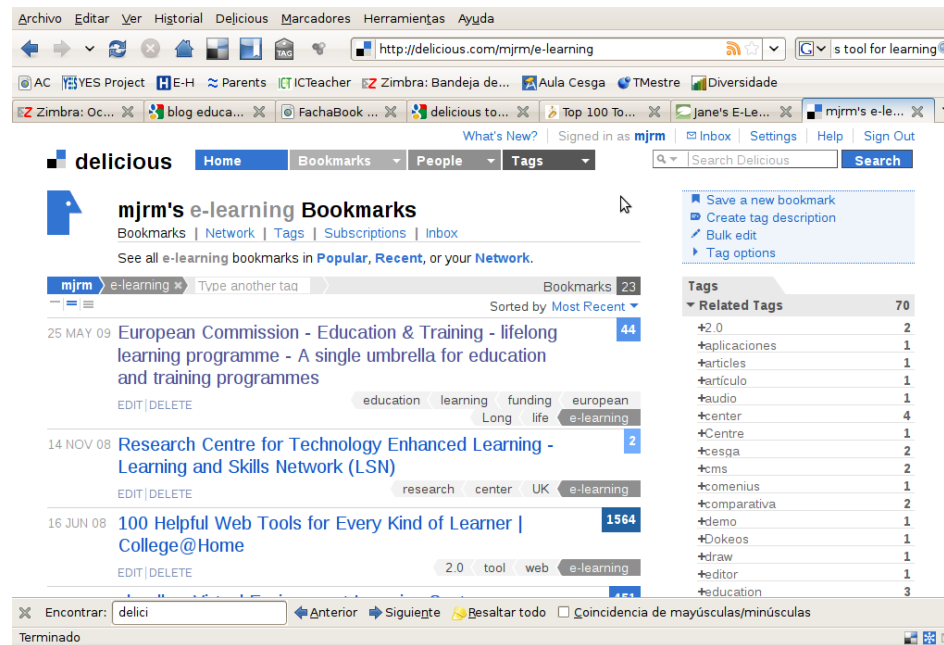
Archivo Editar Ver Historial Delicious Marcadores Herramientas Ayuda

http://delicious.com/mjrm/e-learning

s tool for learning

AC YES Project E-H Parents ICTeacher Zimbra: Bandeja de... Aula Cesga TMestre Diversidade

Zimbra: Oc... blog educa... FachaBook ... delicious to... Top 100 To... Jane's E-Le... mjrm's e-le...

What's New? Signed in as mjrm Inbox Settings Help Sign Out

delicious Home Bookmarks People Tags Search Delicious Search

mjrm's e-learning Bookmarks

Bookmarks | Network | Tags | Subscriptions | Inbox

See all e-learning bookmarks in Popular, Recent, or your Network.

mjrm e-learning Type another tag Bookmarks 23

Sorted by Most Recent

25 MAY 09 European Commission - Education & Training - lifelong learning programme - A single umbrella for education and training programmes 44

EDIT | DELETE education learning funding european Long life e-learning

14 NOV 08 Research Centre for Technology Enhanced Learning - Learning and Skills Network (LSN) 2

EDIT | DELETE research center UK e-learning

16 JUN 08 100 Helpful Web Tools for Every Kind of Learner | College@Home 1564

EDIT | DELETE 2.0 tool web e-learning

Save a new bookmark
Create tag description
Bulk edit
Tag options

Tags
Related Tags 70

| | |
|---|---|
| +2.0 | 2 |
| +aplicaciones | 1 |
| +articles | 1 |
| +artículo | 1 |
| +audio | 1 |
| +center | 4 |
| +Centre | 1 |
| +cesga | 2 |
| +cms | 2 |
| +comenius | 1 |
| +comparativa | 2 |
| +demo | 1 |
| +Dokeos | 1 |
| +draw | 1 |
| +editor | 1 |
| +education | 3 |

Encontrar: delici Anterior Siguiente Resaltar todo Coincidencia de mayúsculas/minúsculas

Terminado